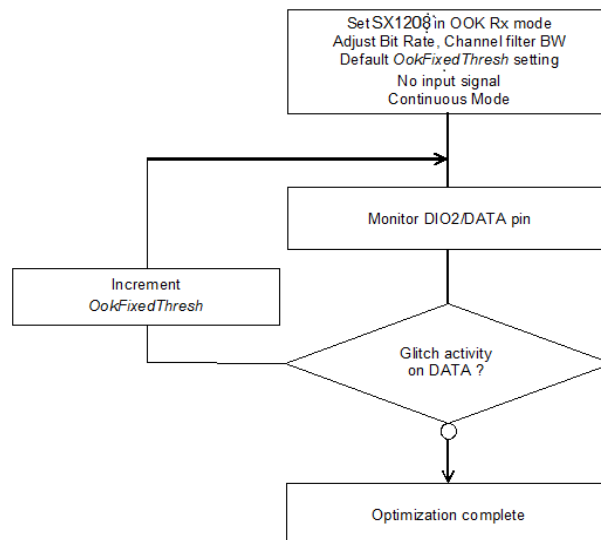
Set SX1208 in OOK Rx mode
Adjust Bit Rate, Channel filter BW
Default *OokFixedThresh* setting
No input signal
Continuous Mode

Monitor DIO2/DATA pin

Increment
*OokFixedThresh*

Glitch activity
on DATA ?

Optimization complete